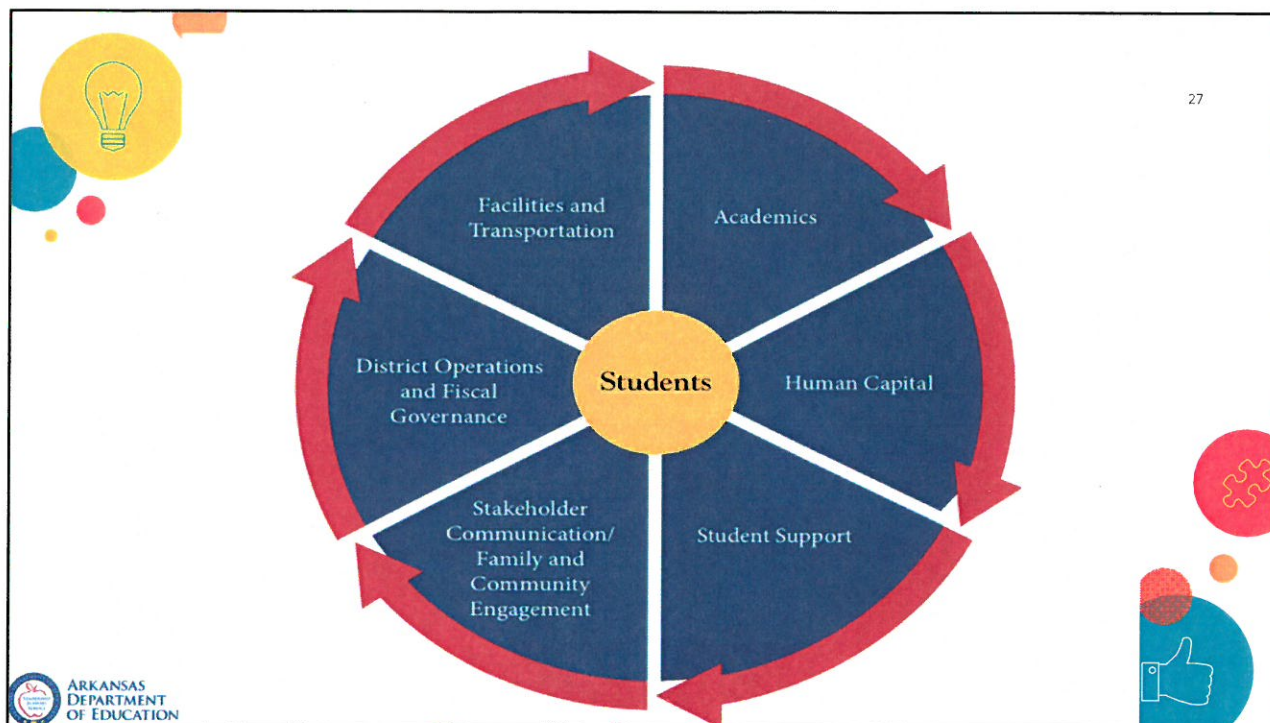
27

Facilities and Transportation

Academics

District Operations and Fiscal Governance

Students

Human Capital

Stakeholder Communication/ Family and Community Engagement

Student Support

ARKANSAS DEPARTMENT OF EDUCATION